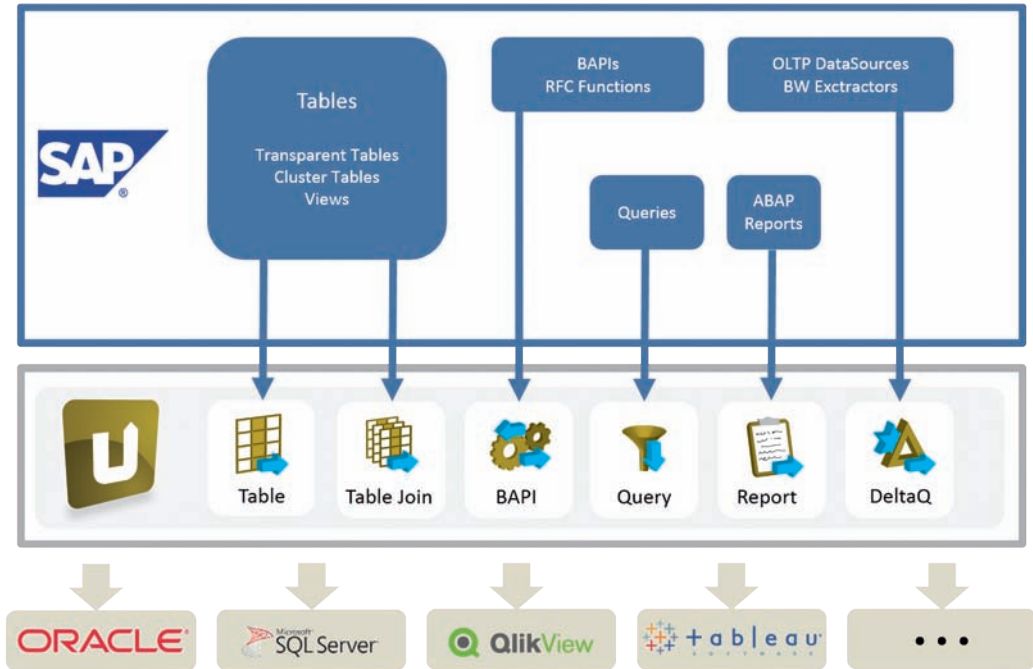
SAP

Tables

Transparent Tables
Cluster Tables
Views

BAPIs
RFC Functions

OLTP DataSources
BW Exctractors

Queries

ABAP
Reports

U

Table

Table Join

BAPI

Query

Report

DeltaQ

ORACLE

Microsoft SQL Server

QlikView

+ a b | e a u

• • •